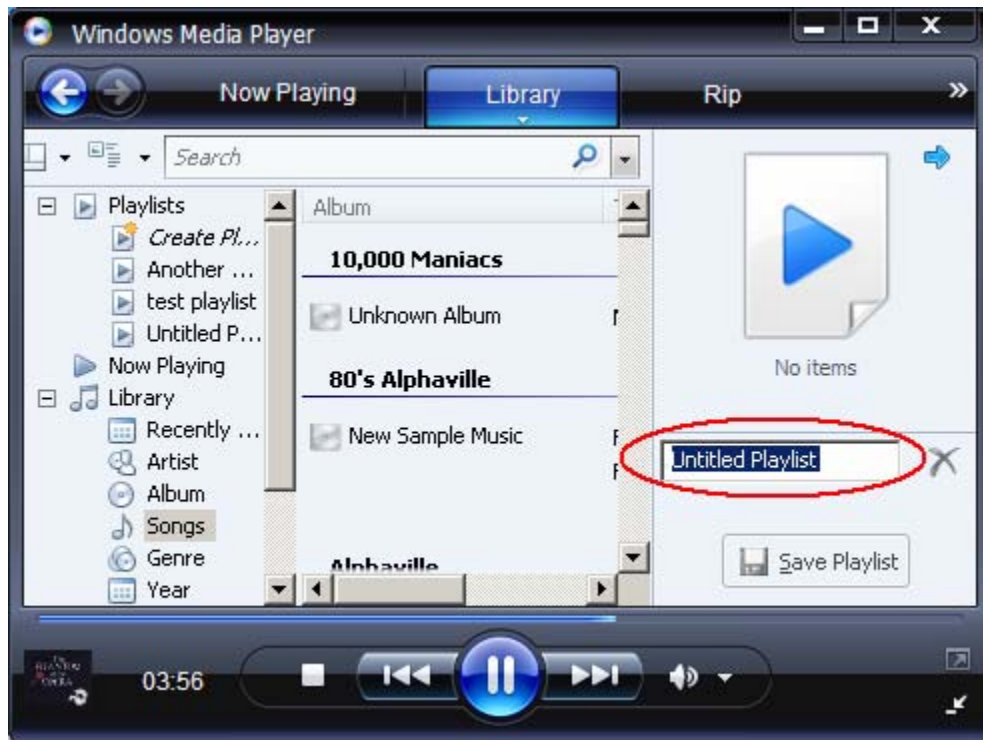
Windows Media Player

Now Playing
Library
Rip

Search

Playlists
Create Pl...
Another ...
test playlist
Untitled P...
Now Playing
Library
Recently ...
Artist
Album
Songs
Genre
Year

Album
10,000 Maniacs
Unknown Album
80's Alphaville
New Sample Music
Alphaville

No items

Untitled Playlist

Save Playlist

03:56